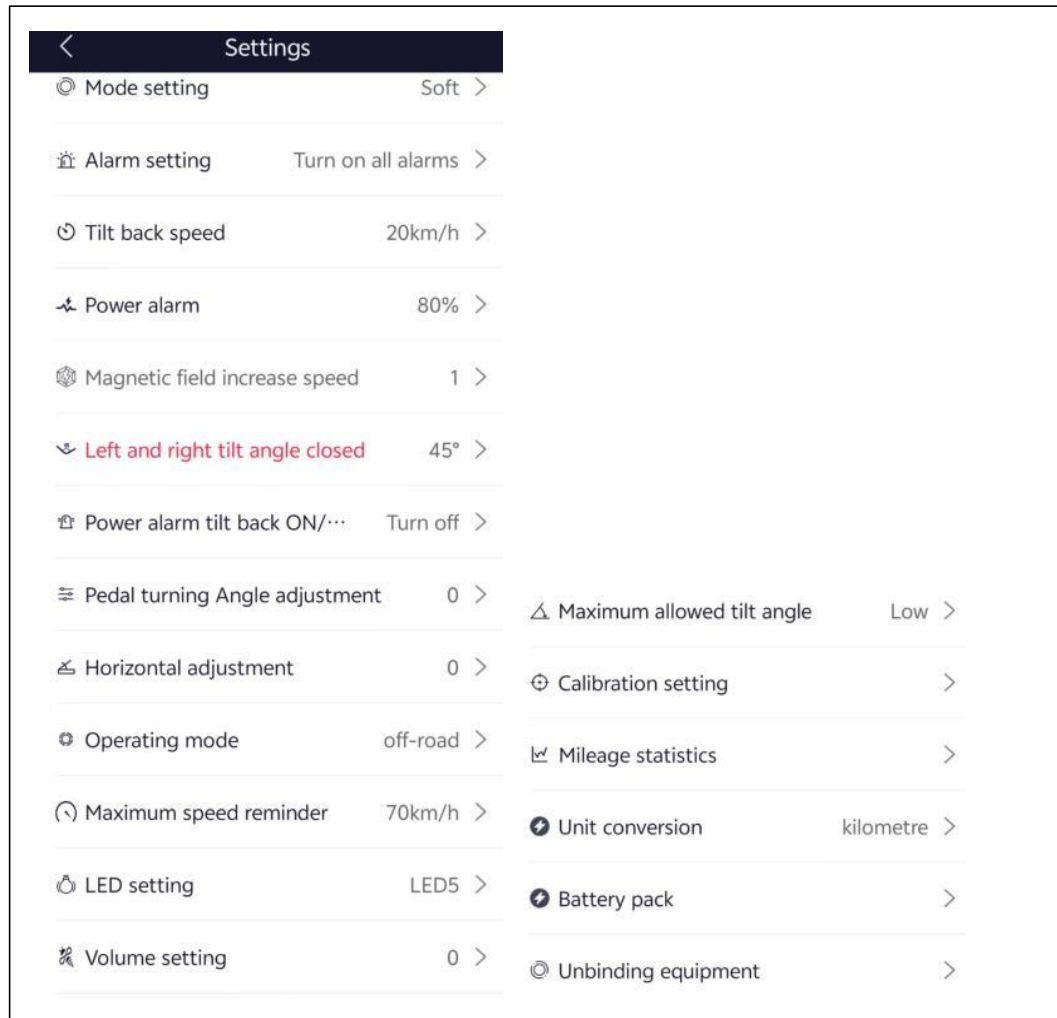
Settings

Mode setting Soft >

Alarm setting Turn on all alarms >

Tilt back speed 20km/h >

Power alarm 80% >

Magnetic field increase speed 1 >

Left and right tilt angle closed 45° >

Power alarm tilt back ON/··· Turn off >

Pedal turning Angle adjustment 0 >

Horizontal adjustment 0 >

Operating mode off-road >

Maximum speed reminder 70km/h >

LED setting LED5 >

Volume setting 0 >

Maximum allowed tilt angle Low >

Calibration setting >

Mileage statistics >

Unit conversion kilometre >

Battery pack >

Unbinding equipment >